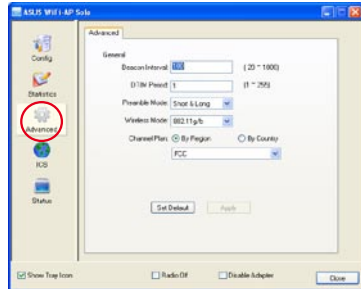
ASUS WiFi-AP Solo

Config
Statistics
Advanced
ICS
Status

Advanced

General

Beacon Interval [100] ( 20 ~ 1000)
DTIM Period [1] (1 ~ 255)
Preamble Mode [Short & Long]
Wireless Mode [802.11g/b]
Channel Plan: By Region By Country
[FCC]

Set Default Apply

Show Tray Icon
Radio Off
Disable Adapter
Close